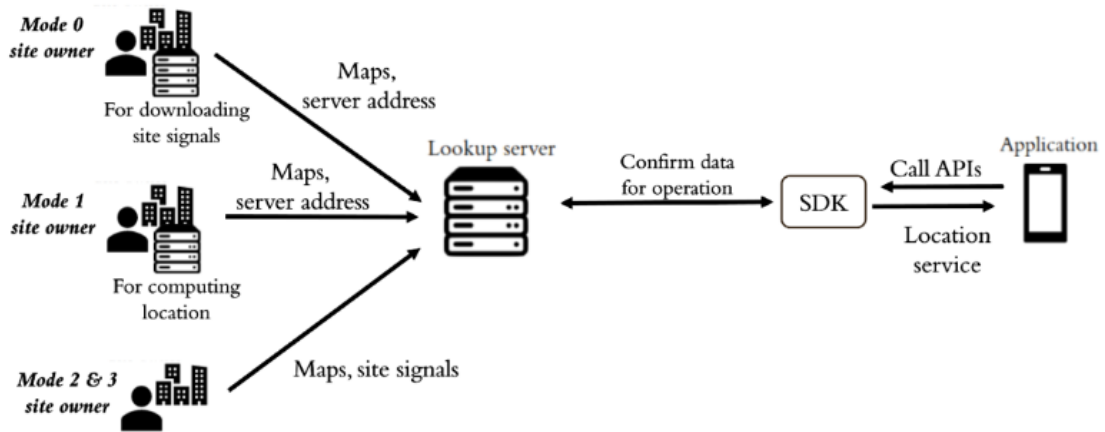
Mode 0 site owner

For downloading site signals

Maps, server address

Mode 1 site owner

For computing location

Maps, server address

Mode 2 & 3 site owner

Maps, site signals

Lookup server

Confirm data for operation

SDK

Call APIs

Location service

Application